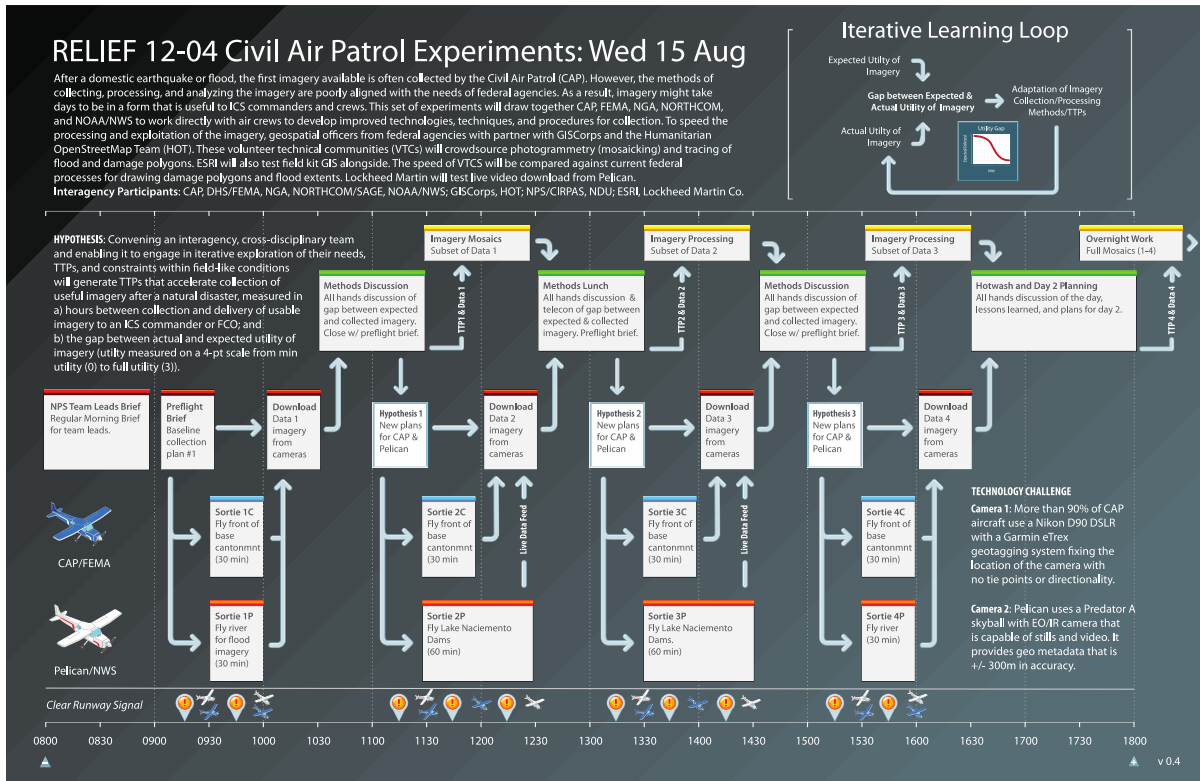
RELIEF 12-04 Civil Air Patrol Experiments: Wed 15 Aug

After a domestic earthquake or flood, the first imagery available is often collected by the Civil Air Patrol (CAP). However, the methods of collecting, processing, and analyzing the imagery are poorly aligned with the needs of federal agencies. As a result, imagery might take days to be in a form that is useful to ICS commanders and crews. This set of experiments will draw together CAP, FEMA, NGA, NORTHCOM, and NOAA/NWS to work directly with air crews to develop improved technologies, techniques, and procedures for collection. To speed the processing and exploitation of the imagery, geospatial officers from federal agencies with partner with GISCorps and the Humanitarian OpenStreetMap Team (HOT). These volunteer technical communities (VTCs) will crowdsource photogrammetry (mosaicking) and tracing of flood and damage polygons. ESRI will also test field kit GIS alongside. The speed of VTCS will be compared against current federal processes for drawing damage polygons and flood extents. Lockheed Martin will test live video download from Pelican.
Interagency Participants: CAP, DHS/FEMA, NGA, NORTHCOM/SAGE, NOAA/NWS; GISCorps, HOT; NPS/CIRPAS, NDU; ESRI, Lockheed Martin Co.

Iterative Learning Loop
Expected Utility of Imagery
Gap between Expected & Actual Utility of Imagery
Adaptation of Imagery Collection/Processing Methods/TTPs
Actual Utility of Imagery
Utility Gap

HYPOTHESIS: Convening an interagency, cross-disciplinary team and enabling it to engage in iterative exploration of their needs, TTPs, and constraints within field-like conditions will generate TTPs that accelerate collection of useful imagery after a natural disaster, measured in
a) hours between collection and delivery of usable imagery to an ICS commander or FCO; and
b) the gap between actual and expected utility of imagery (utilty measured on a 4-pt scale from min utility (0) to full utility (3)).

Imagery Mosaics
Subset of Data 1

Imagery Processing
Subset of Data 2

Imagery Processing
Subset of Data 3

Overnight Work
Full Mosaics (1–4)

Methods Discussion
All hands discussion of gap between expected and collected imagery. Close w/ preflight brief.

TTP1 & Data 1

Methods Lunch
All hands discussion & telecon of gap between expected & collected imagery. Preflight brief.

TTP2 & Data 2

Methods Discussion
All hands discussion of gap between expected and collected imagery. Close w/ preflight brief.

TTP 3 & Data 3

Hotwash and Day 2 Planning
All hands discussion of the day, lessons learned, and plans for day 2.

TTP 4 & Data 4

NPS Team Leads Brief
Regular Morning Brief for team leads.

Preflight Brief
Baseline collection plan #1

Download
Data 1 imagery from cameras

Hypothesis 1
New plans for CAP & Pelican

Download
Data 2 imagery from cameras

Hypothesis 2
New plans for CAP & Pelican

Download
Data 3 imagery from cameras

Hypothesis 3
New plans for CAP & Pelican

Download
Data 4 imagery from cameras

CAP/FEMA

Sortie 1C
Fly front of base cantonmnt (30 min)

Sortie 2C
Fly front of base cantonmnt (30 min

Live Data Feed

Sortie 3C
Fly front of base cantonmnt (30 min)

Live Data Feed

Sortie 4C
Fly front of base cantonmnt (30 min)

Pelican/NWS

Sortie 1P
Fly river for flood imagery (30 min)

Sortie 2P
Fly Lake Naciemento Dams (60 min)

Sortie 3P
Fly Lake Naciemento Dams. (60 min)

Sortie 4P
Fly river (30 min)

TECHNOLOGY CHALLENGE
Camera 1: More than 90% of CAP aircraft use a Nikon D90 DSLR with a Garmin eTrex geotagging system fixing the location of the camera with no tie points or directionality.

Camera 2: Pelican uses a Predator A skyball with EO/IR camera that is capable of stills and video. It provides geo metadata that is +/- 300m in accuracy.

Clear Runway Signal

0800 0830 0900 0930 1000 1030 1100 1130 1200 1230 1300 1330 1400 1430 1500 1530 1600 1630 1700 1730 1800

v 0.4